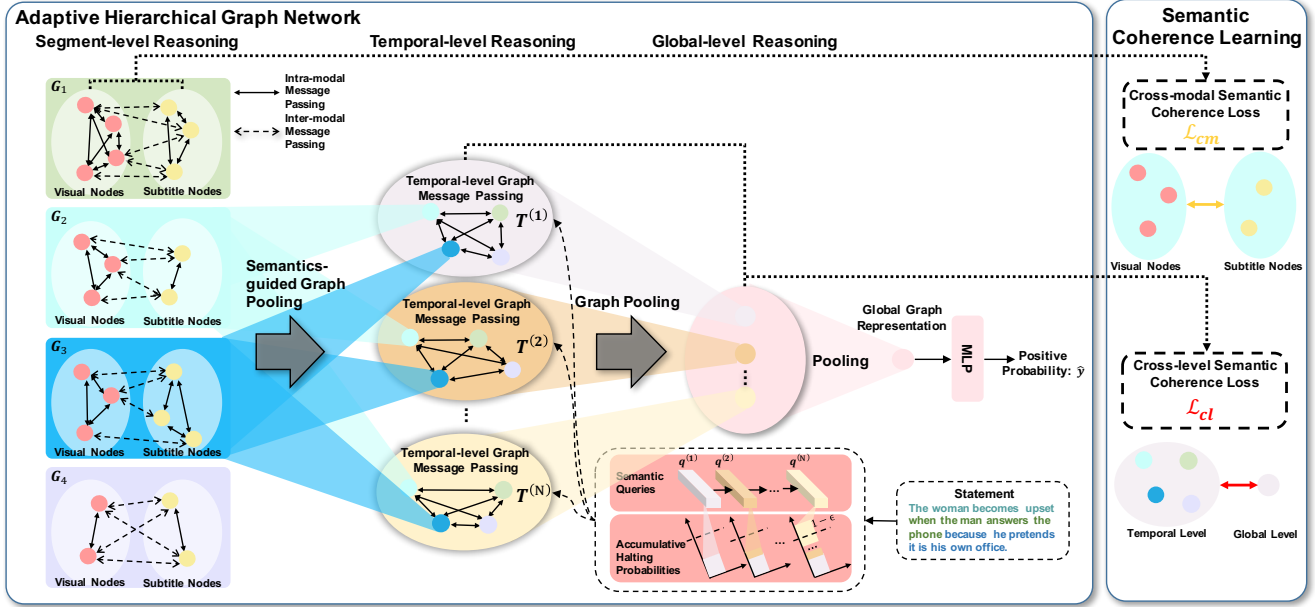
Adaptive Hierarchical Graph Network

Segment-level Reasoning

Temporal-level Reasoning

Global-level Reasoning

$G_1$

Intra-modal Message Passing

Inter-modal Message Passing

Visual Nodes

Subtitle Nodes

$G_2$

Visual Nodes

Subtitle Nodes

$G_3$

Visual Nodes

Subtitle Nodes

$G_4$

Visual Nodes

Subtitle Nodes

Semantics-guided Graph Pooling

Temporal-level Graph Message Passing

$T^{(1)}$

Temporal-level Graph Message Passing

$T^{(2)}$

Temporal-level Graph Message Passing

$T^{(N)}$

Graph Pooling

Pooling

Global Graph Representation

MLP

Positive Probability: $\hat{y}$

Semantic Queries

$q^{(1)}$ $q^{(2)}$ ... $q^{(N)}$

Accumulative Halting Probabilities

$\epsilon$

Statement

The woman becomes upset when the man answers the phone because he pretends it is his own office.

Semantic Coherence Learning

Cross-modal Semantic Coherence Loss

$\mathcal{L}_{cm}$

Visual Nodes

Subtitle Nodes

Cross-level Semantic Coherence Loss

$\mathcal{L}_{cl}$

Temporal Level

Global Level